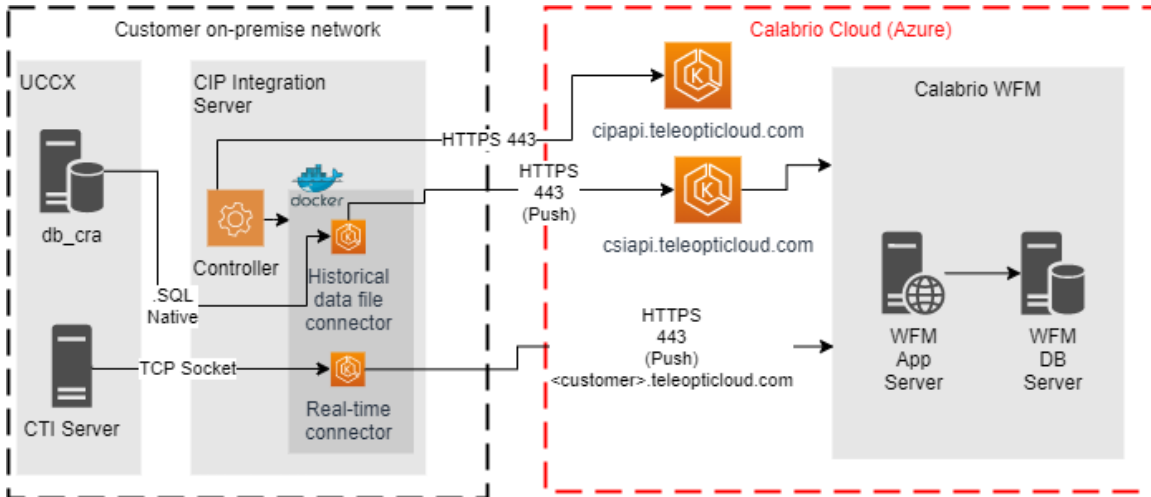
Customer on-premise network

Calabrio Cloud (Azure)

UCCX

CIP Integration Server

db_cra

Controller

docker

Historical data file connector

.SQL Native

CTI Server

TCP Socket

Real-time connector

HTTPS 443

cipapi.teleopticloud.com

HTTPS 443 (Push)

csiapi.teleopticloud.com

HTTPS 443 (Push)

<customer>.teleopticloud.com

Calabrio WFM

WFM App Server

WFM DB Server